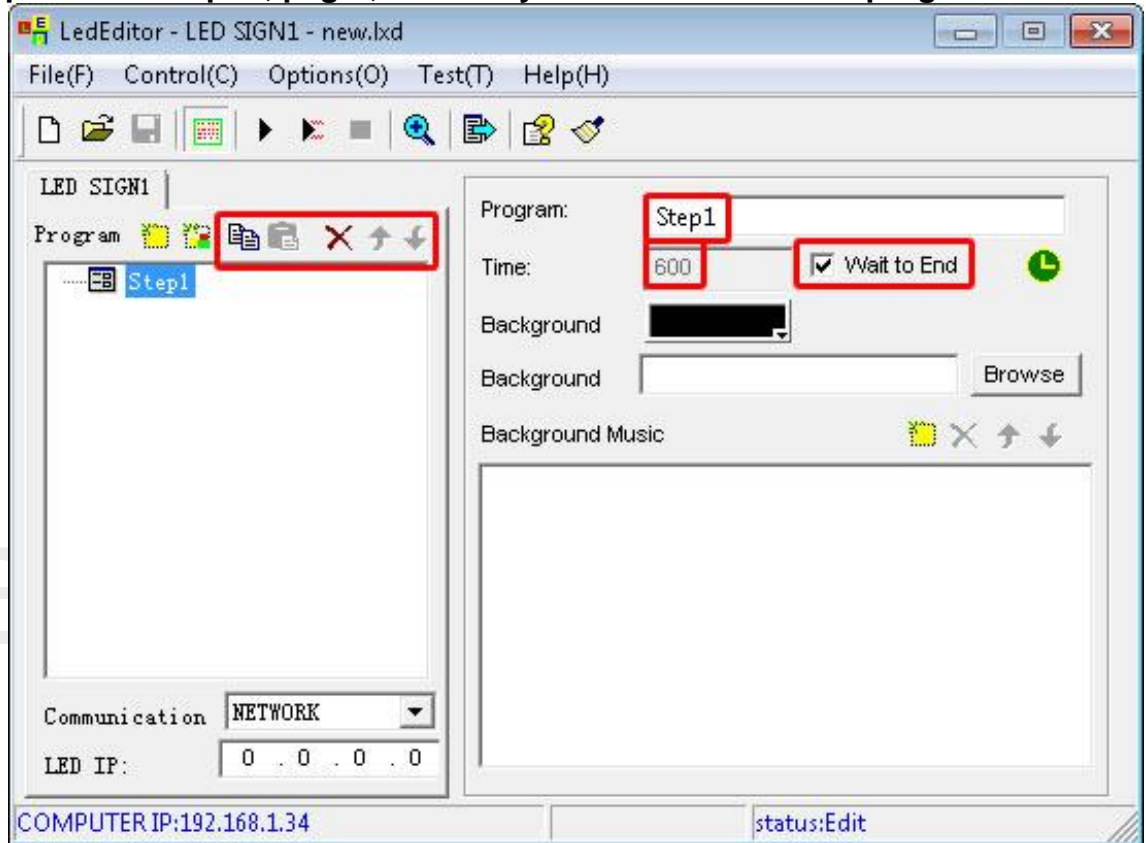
LedEditor - LED SIGN1 - new.lxd

File(F) Control(C) Options(O) Test(T) Help(H)

LED SIGN1

Program

Step1

Communication NETWORK

LED IP: 0 . 0 . 0 . 0

Program: Step1

Time: 600

Wait to End

Background

Background Browse

Background Music

COMPUTER IP:192.168.1.34

status:Edit